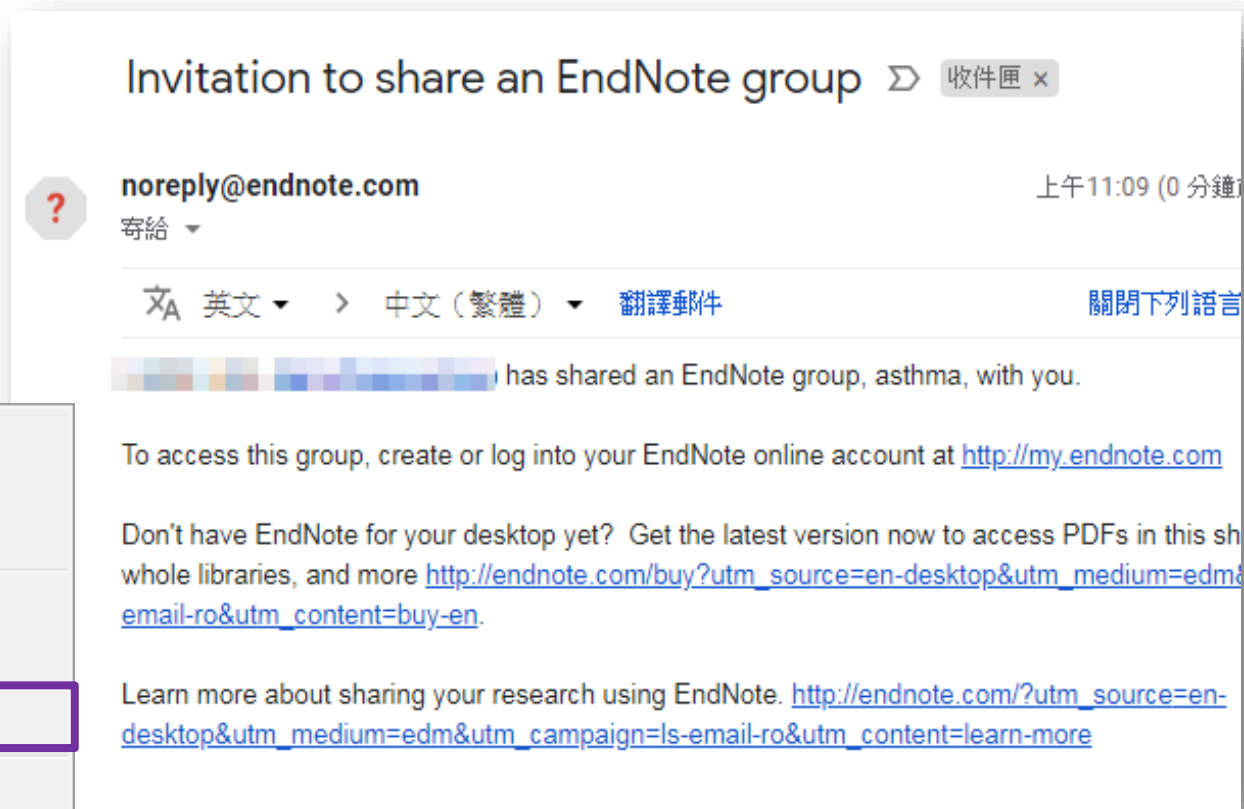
Invitation to share an EndNote group 收件匣 ×

?

noreply@endnote.com

寄給

上午11:09 (0 分鐘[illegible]

英文 > 中文（繁體） 翻譯郵件 關閉下列語言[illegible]

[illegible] has shared an EndNote group, asthma, with you.

To access this group, create or log into your EndNote online account at http://my.endnote.com

Don't have EndNote for your desktop yet? Get the latest version now to access PDFs in this sh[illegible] whole libraries, and more http://endnote.com/buy?utm_source=en-desktop&utm_medium=edm&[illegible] email-ro&utm_content=buy-en.

Learn more about sharing your research using EndNote. http://endnote.com/?utm_source=en-desktop&utm_medium=edm&utm_campaign=ls-email-ro&utm_content=learn-more